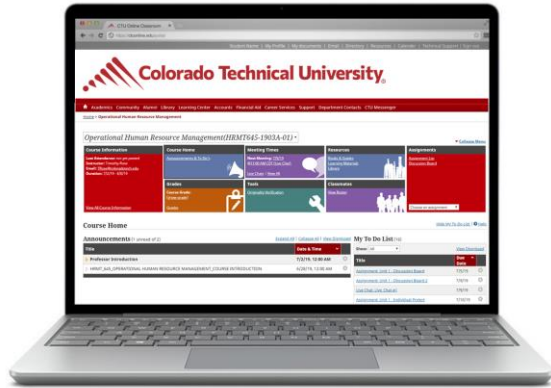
CTU Online Classroom

Student Name | My Profile | My Documents | Email | Directory | Resources | Calendar | Technical Support | Sign out

Colorado Technical University

Academics Community Alumni Library Learning Center Accounts Financial Aid Career Services Support Department Contacts CTU Messenger

Home > Operational Human Resource Management

Operational Human Resource Management(HRMT645-1903A-01)

Collapse Menu

| Course Information | Course Home | Meeting Times | Resources | Assignments |
|---|---|---|---|---|
| | Announcements & To Do's | Next Meeting: | Books & Supplies | Assignment List |
| | | Live Chats | View All | Learning Materials | Discussion Board |
| | Grades | Tools | Classmates | |
| View All Course Information | Course Grade | Graduate Notification | View Roster | |

Course Home

Announcements (1 unread of 2)

| Title | Date & Time |
|---|---|
| Professor Introduction | 7/2/19, 12:00 AM |
| HRMT_645_OPERATIONAL HUMAN RESOURCE MANAGEMENT_COURSE INTRODUCTION | 6/28/19, 12:00 AM |

My To Do List

Show: All

View Download

| Title | Due Date |
|---|---|
| Assignment: Unit 1 - Discussion Board | 7/3/19 |
| Assignment: Unit 1 - Discussion Board 2 | 7/5/19 |
| Live Chat: Live Chat 01 | 7/3/19 |
| Assignment: Unit 1 - Individual Project | 7/7/19 |